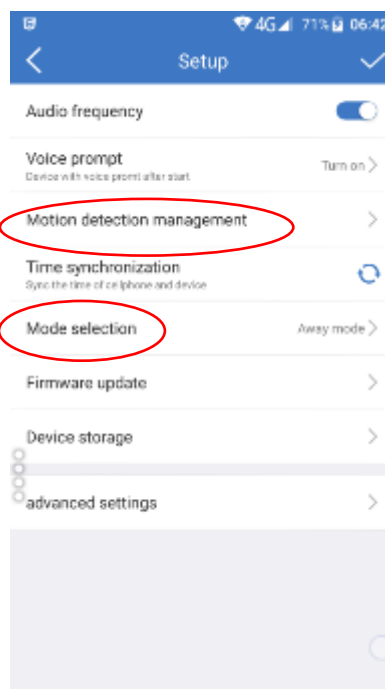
4G 71% 06:42

Setup

Audio frequency

Voice prompt
Device with voice prompt after start
Turn on

Motion detection management

Time synchronization
Sync the time of cellphone and device

Mode selection
Away mode

Firmware update

Device storage

advanced settings